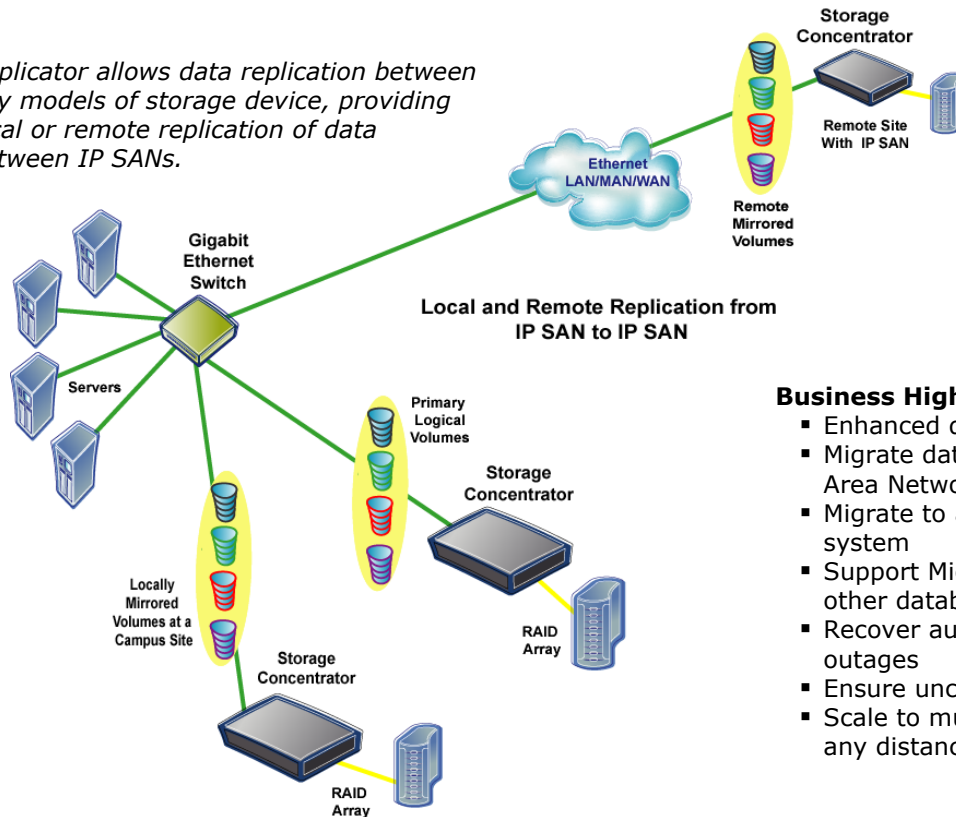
plicator allows data replication between y models of storage device, providing cal or remote replication of data tween IP SANs.

Storage Concentrator

Remote Site With IP SAN

Ethernet LAN/MAN/WAN

Remote Mirrored Volumes

Gigabit Ethernet Switch

Local and Remote Replication from IP SAN to IP SAN

Servers

Primary Logical Volumes

Storage Concentrator

RAID Array

Locally Mirrored Volumes at a Campus Site

Storage Concentrator

RAID Array

Business High
▪ Enhanced c
▪ Migrate dat Area Netwo
▪ Migrate to system
▪ Support Mi other datab
▪ Recover au outages
▪ Ensure unc
▪ Scale to mu any distanc